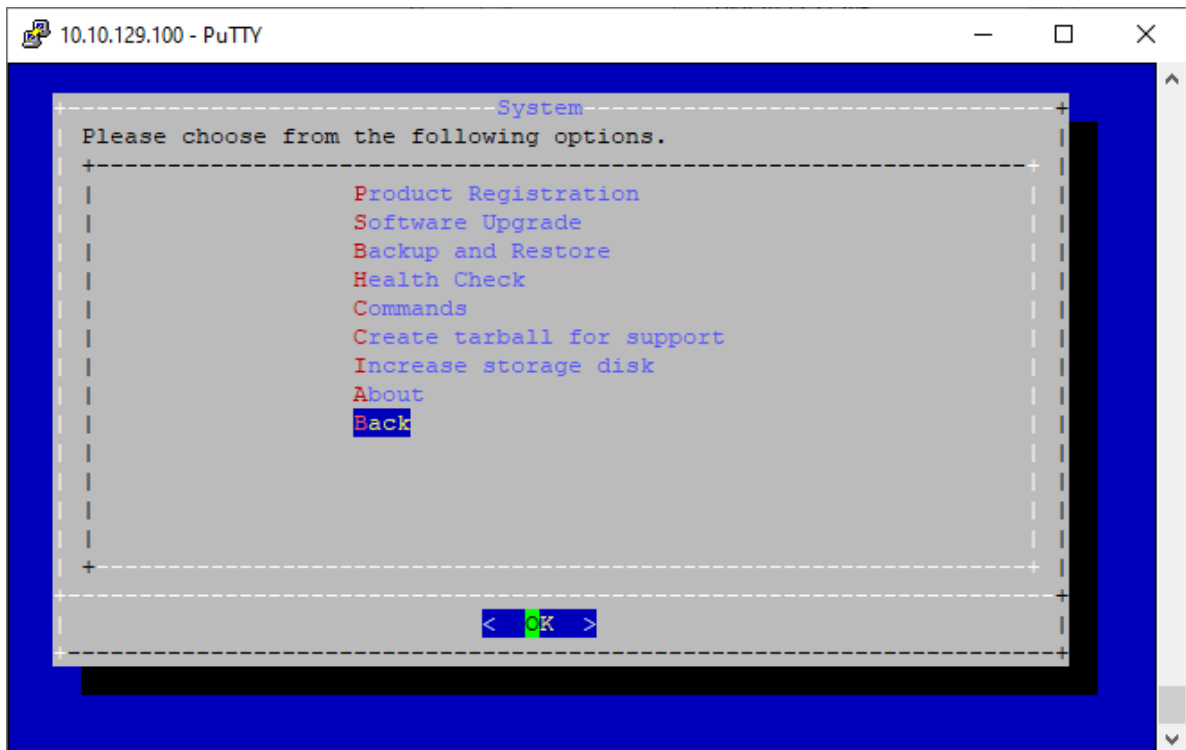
10.10.129.100 - PuTTY

System

Please choose from the following options.

Product Registration
Software Upgrade
Backup and Restore
Health Check
Commands
Create tarball for support
Increase storage disk
About
Back

< OK >